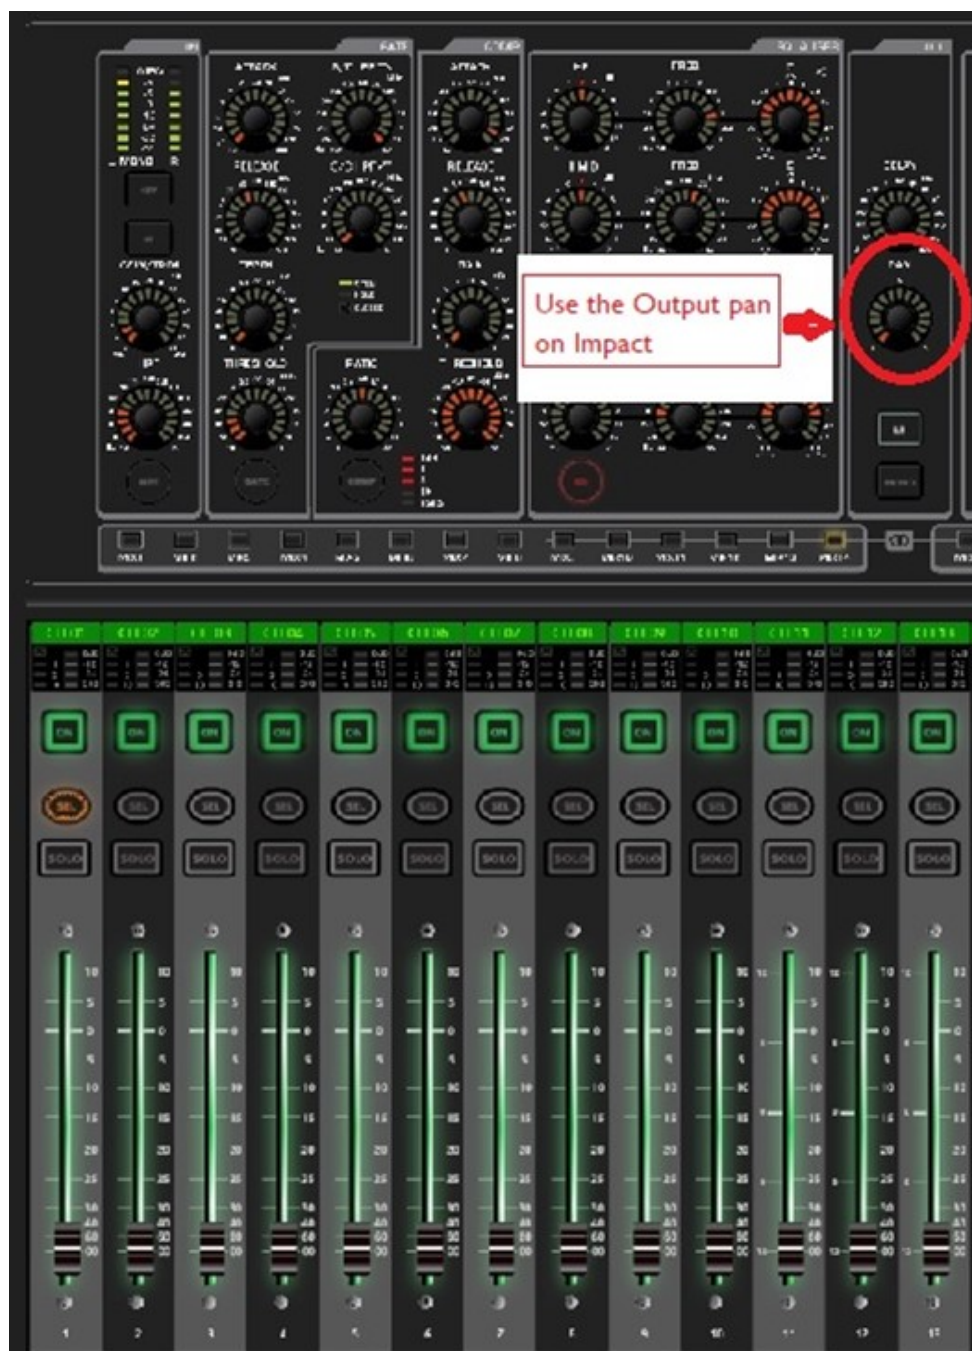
Use the Output pan on Impact

GATE

COMP

ATTACK

RELEASE

RELEASE

MONO

RATIO

THRESHOLD

THRESHOLD

DELAY

PAN

ON

SEL

SOLO

ON

SEL

SOLO

ON

SEL

SOLO

ON

SEL

SOLO

ON

SEL

SOLO

ON

SEL

SOLO

ON

SEL

SOLO

ON

SEL

SOLO

ON

SEL

SOLO

ON

SEL

SOLO

ON

SEL

SOLO

ON

SEL

SOLO

ON

SEL

SOLO

1

2

3

4

5

6

7

8

9

10

11

12

13